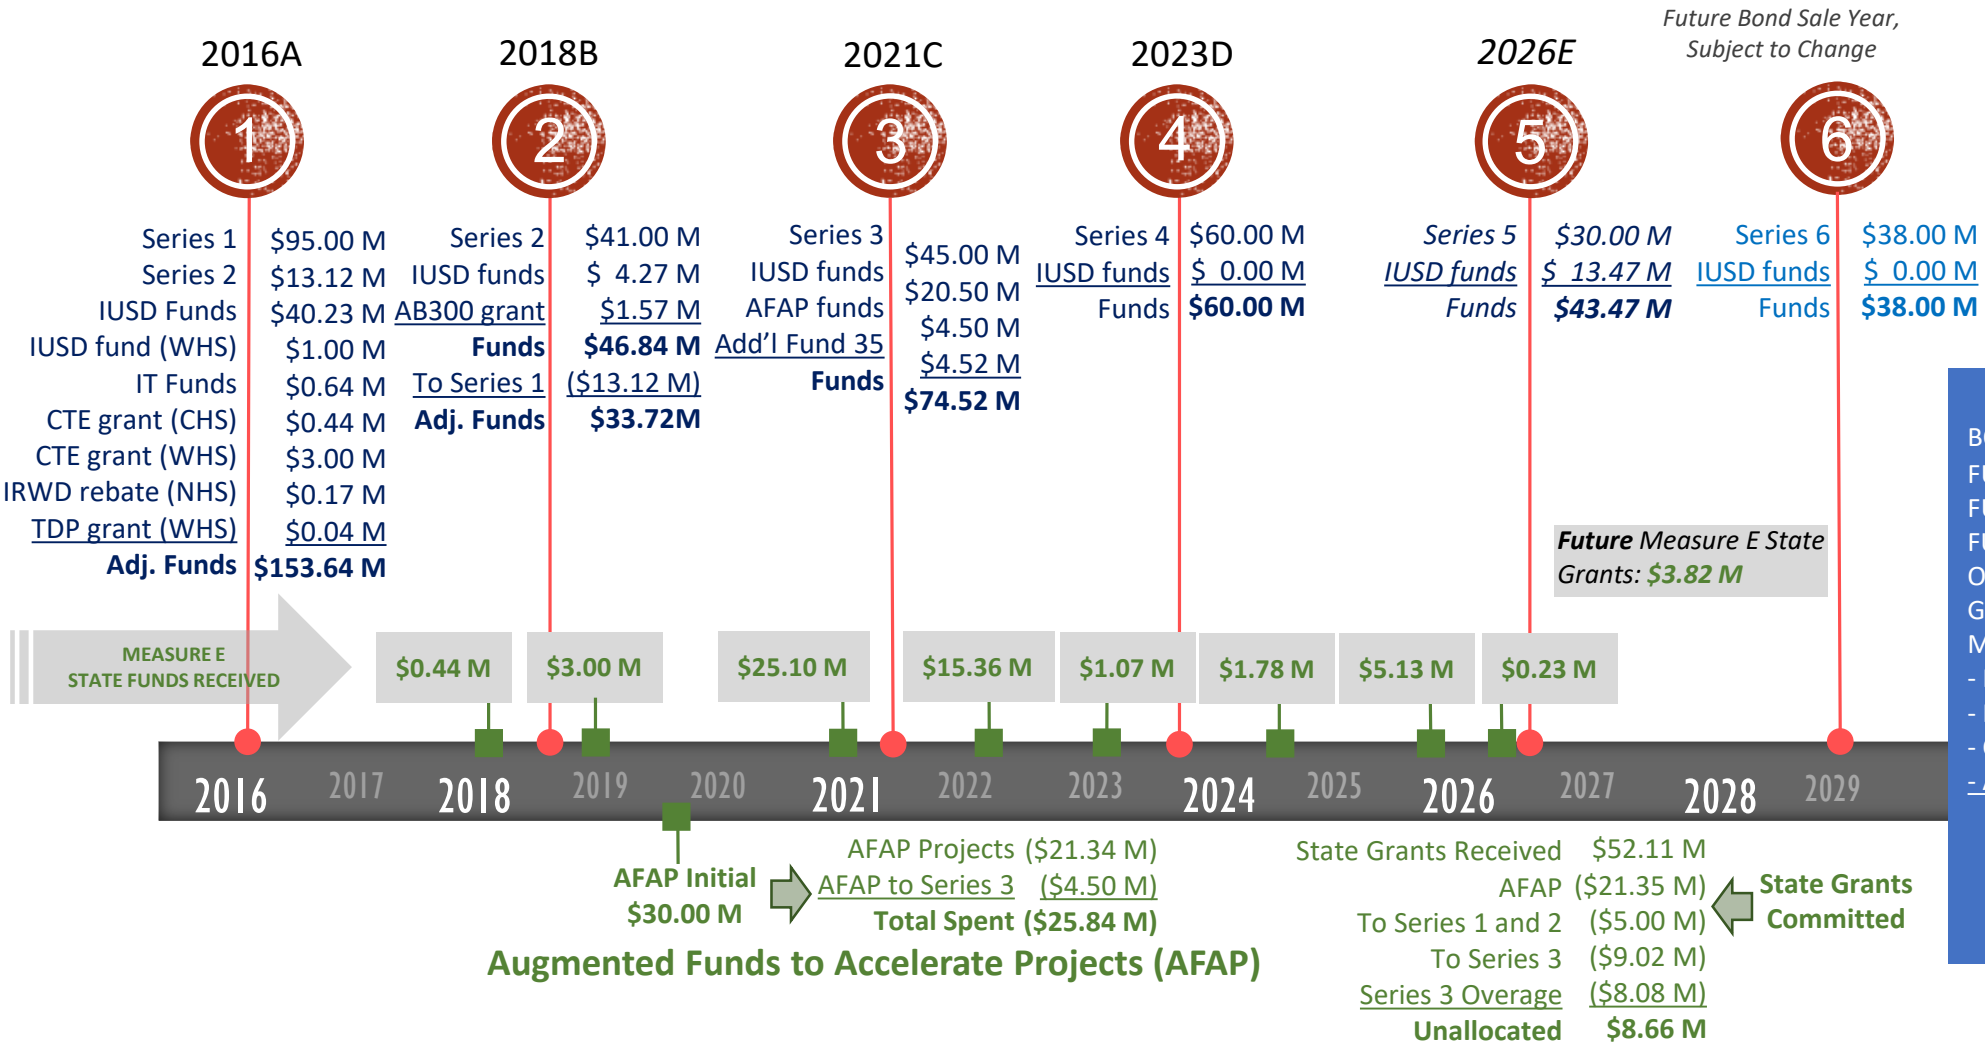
Future Bond Sale Year, Subject to Change

2016A
1

Series 1 $95.00 M
Series 2 $13.12 M
IUSD Funds $40.23 M
IUSD fund (WHS) $1.00 M
IT Funds $0.64 M
CTE grant (CHS) $0.44 M
CTE grant (WHS) $3.00 M
IRWD rebate (NHS) $0.17 M
TDP grant (WHS) $0.04 M
Adj. Funds $153.64 M

2018B
2

Series 2 $41.00 M
IUSD funds $ 4.27 M
AB300 grant $1.57 M
Funds $46.84 M
To Series 1 ($13.12 M)
Adj. Funds $33.72M

2021C
3

Series 3 $45.00 M
IUSD funds $20.50 M
AFAP funds $4.50 M
Add'l Fund 35 $4.52 M
Funds $74.52 M

2023D
4

Series 4 $60.00 M
IUSD funds $ 0.00 M
Funds $60.00 M

2026E
5

Series 5 $30.00 M
IUSD funds $ 13.47 M
Funds $43.47 M

6

Series 6 $38.00 M
IUSD funds $ 0.00 M
Funds $38.00 M

Future Measure E State Grants: $3.82 M

MEASURE E STATE FUNDS RECEIVED

$0.44 M
$3.00 M
$25.10 M
$15.36 M
$1.07 M
$1.78 M
$5.13 M
$0.23 M

2016 2017 2018 2019 2020 2021 2022 2023 2024 2025 2026 2027 2028 2029

AFAP Initial $30.00 M

AFAP Projects ($21.34 M)
AFAP to Series 3 ($4.50 M)
Total Spent ($25.84 M)

Augmented Funds to Accelerate Projects (AFAP)

State Grants Received $52.11 M
AFAP ($21.35 M)
To Series 1 and 2 ($5.00 M)
To Series 3 ($9.02 M)
Series 3 Overage ($8.08 M)
Unallocated $8.66 M

State Grants Committed

B
F
F
F
O
G
M
-
-
-
-